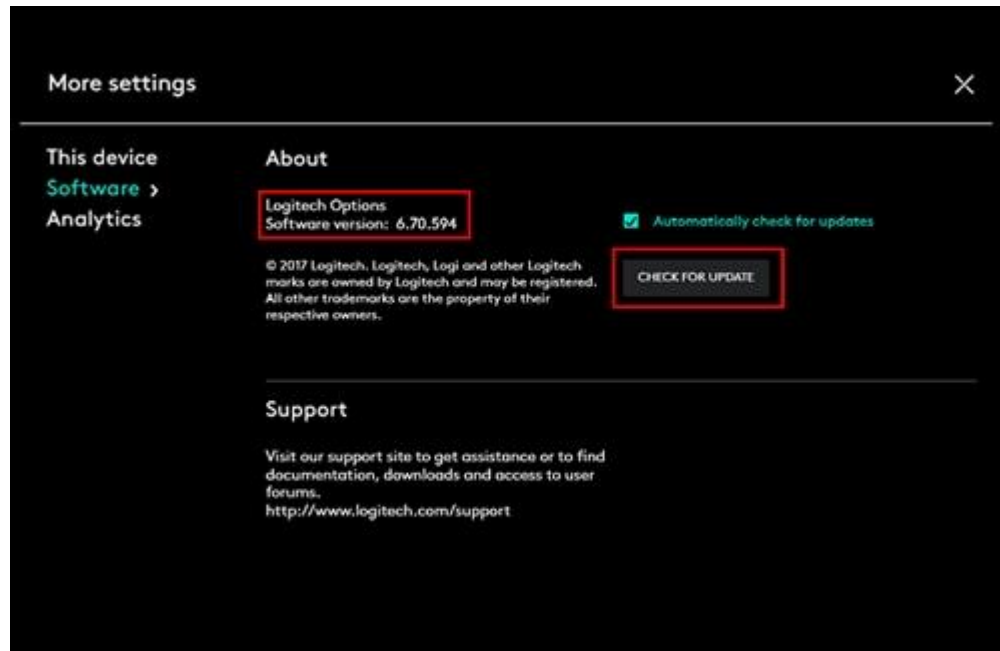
More settings

×

This device
Software >
Analytics

About

Logitech Options
Software version: 6.70.594

Automatically check for updates

© 2017 Logitech. Logitech, Logi and other Logitech marks are owned by Logitech and may be registered. All other trademarks are the property of their respective owners.

CHECK FOR UPDATE

Support

Visit our support site to get assistance or to find documentation, downloads and access to user forums.
http://www.logitech.com/support